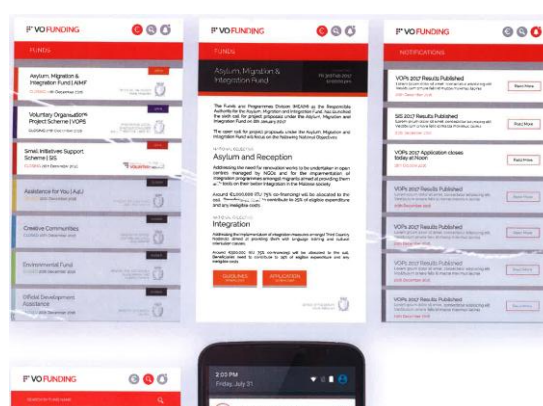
VO FUNDING

FUNDS

Asylum, Migration & Integration Fund | AMIF
CLOSING 4th December 2016

Voluntary Organisations Project Scheme | VOPS
CLOSING 4th December 2016

Small Initiatives Support Scheme | SIS
CLOSING 4th December 2016

Assistance for You | AyU
2016 December 2016

Creative Communities
CLOSED 4th December 2016

Environmental Fund
CLOSED 4th December 2016

Official Development Assistance

VO FUNDING

FUNDS

Asylum, Migration & Integration Fund

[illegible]

The Funds and Programmes Division (MEAIM) as the Responsible Authority for the Asylum, Migration and Integration Fund has launched the sixth call for project proposals under the Asylum, Migration and Integration Fund on 6th January 2017.

The open call for project proposals under the Asylum, Migration and Integration Fund will focus on the following National Objectives:

NATIONAL OBJECTIVE
Asylum and Reception

Addressing the need for renovation works to be undertaken in open centres managed by NGOs and for the implementation of integration programmes amongst migrants aimed at providing them with tools on their better integration in the Maltese society.

Around €1,000,000 EU (75% co-financing) will be allocated to the call. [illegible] contribute to 25% of eligible expenditure and any ineligible costs.

NATIONAL OBJECTIVE
Integration

Addressing the implementation of integration measures amongst Third Country Nationals aimed at providing them with language training and cultural orientation classes.

Around €500,000 EU (75% co-financing) will be allocated to the call. Beneficiaries need to contribute to 25% of eligible expenditure and any ineligible costs.

GUIDELINES
APPLICATION

VO FUNDING

NOTIFICATIONS

VOPS 2017 Results Published
Read More

SIS 2017 Results Published
Read More

VOPS 2017 Application closes today at Noon
Read More

VOPS 2017 Results Published
Read More

VOPS 2017 Results Published
Read More

VOPS 2017 Results Published
Read More

VOPS 2017 Results Published
Read More

VO FUNDING

2:00 PM
Friday, July 21